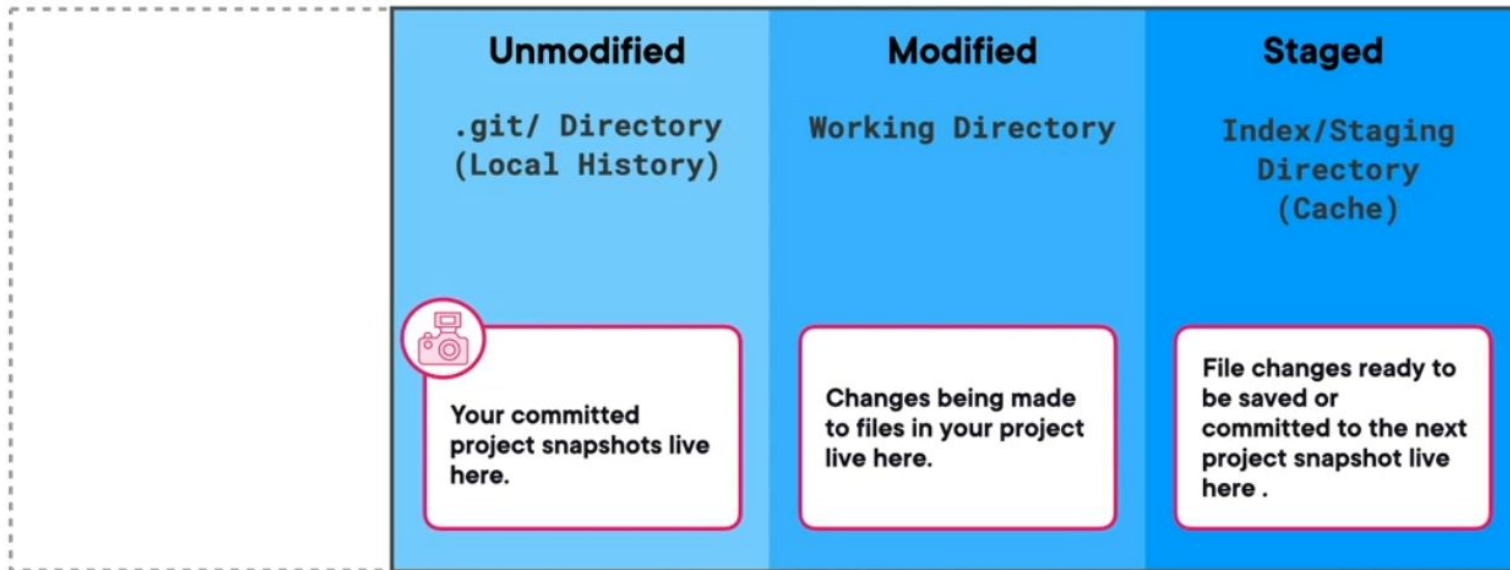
Unmodified

.git/ Directory (Local History)

Your committed project snapshots live here.

Modified

Working Directory

Changes being made to files in your project live here.

Staged

Index/Staging Directory (Cache)

File changes ready to be saved or committed to the next project snapshot live here .